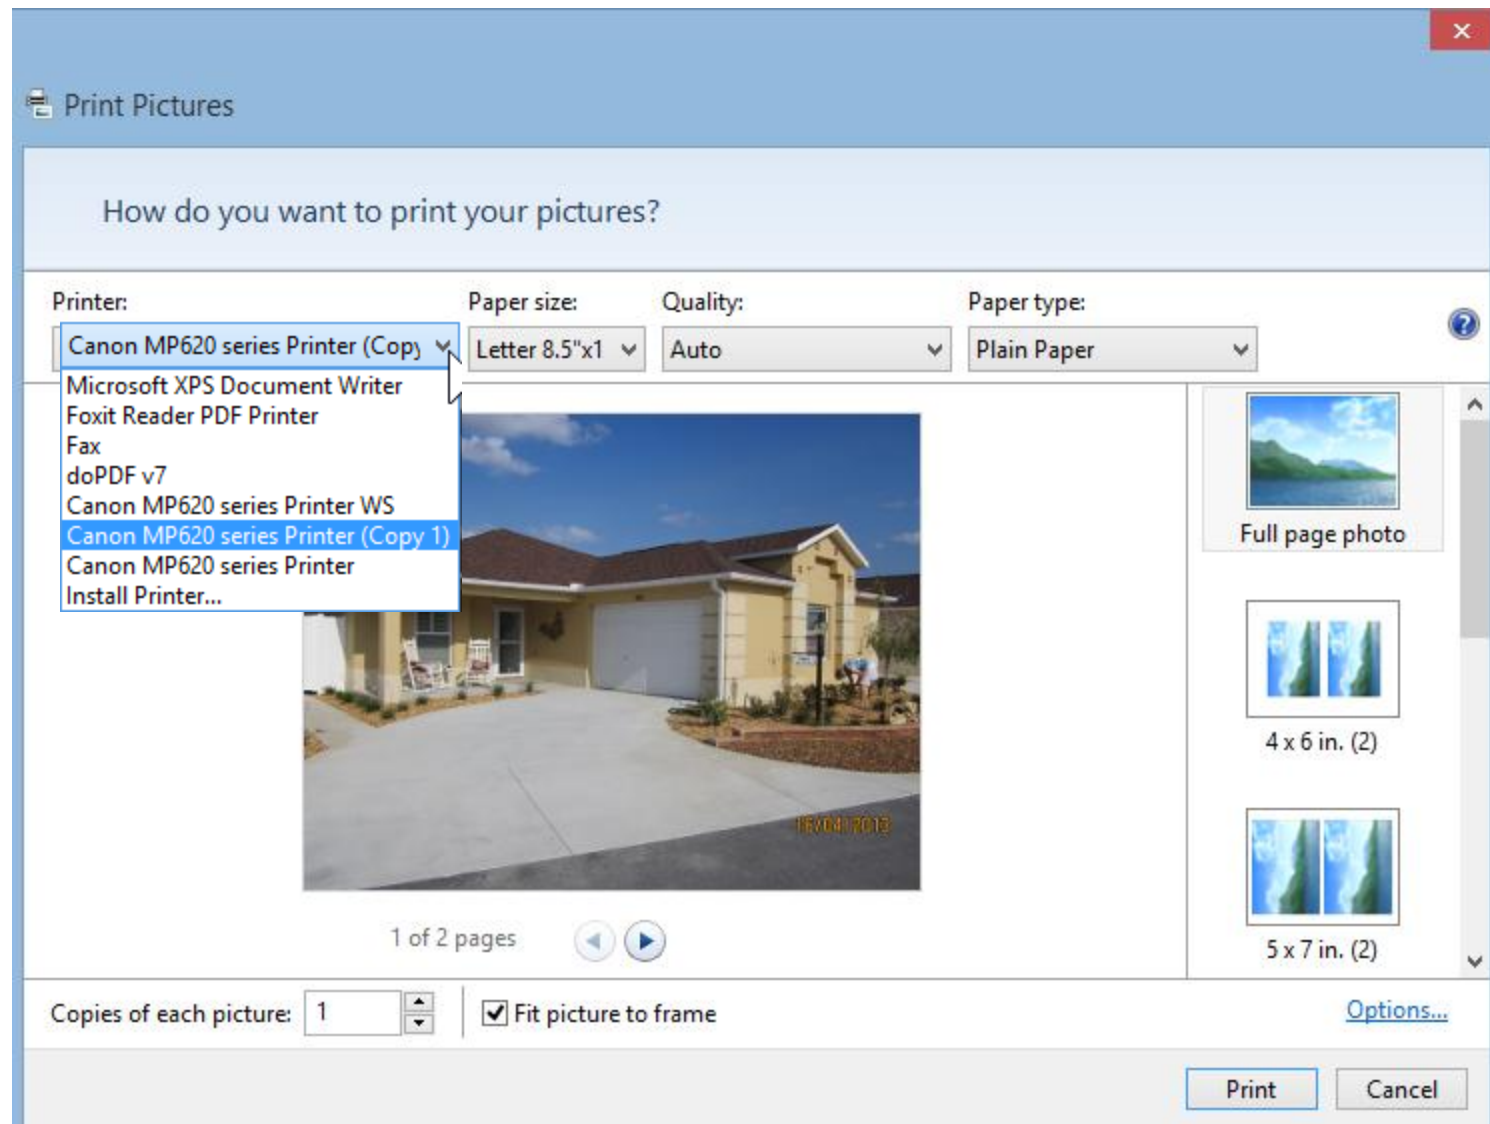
Print Pictures

How do you want to print your pictures?

Printer:
Canon MP620 series Printer (Copy
Microsoft XPS Document Writer
Foxit Reader PDF Printer
Fax
doPDF v7
Canon MP620 series Printer WS
Canon MP620 series Printer (Copy 1)
Canon MP620 series Printer
Install Printer...

Paper size:
Letter 8.5"x1

Quality:
Auto

Paper type:
Plain Paper

16/04/2013

1 of 2 pages

Full page photo

4 x 6 in. (2)

5 x 7 in. (2)

Copies of each picture: 1

Fit picture to frame

Options...

Print

Cancel